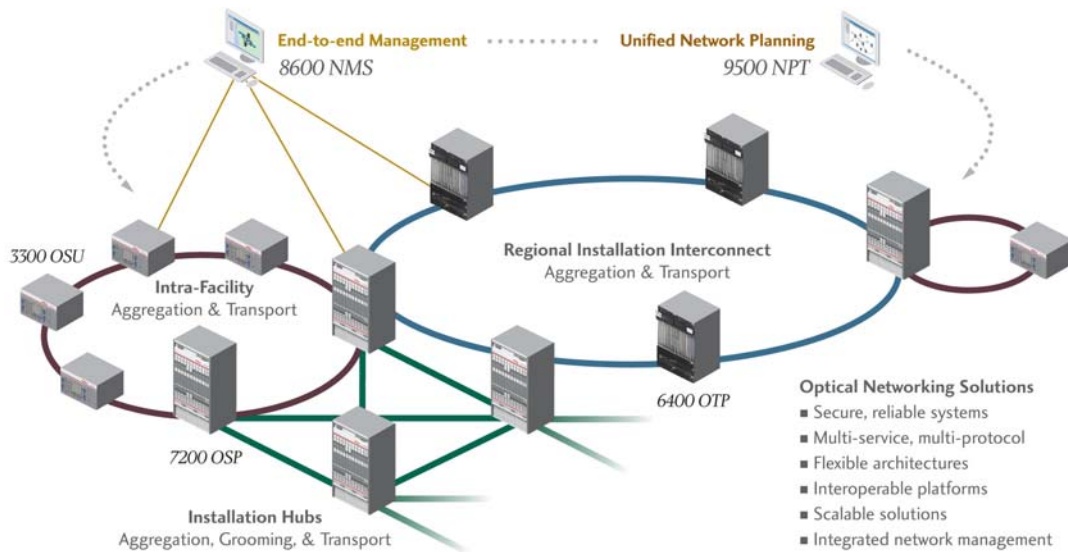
End-to-end Management
8600 NMS

Unified Network Planning
9500 NPT

3300 OSU

Intra-Facility
Aggregation & Transport

Regional Installation Interconnect
Aggregation & Transport

6400 OTP

7200 OSP

Installation Hubs
Aggregation, Grooming, & Transport

Optical Networking Solutions
■ Secure, reliable systems
■ Multi-service, multi-protocol
■ Flexible architectures
■ Interoperable platforms
■ Scalable solutions
■ Integrated network management